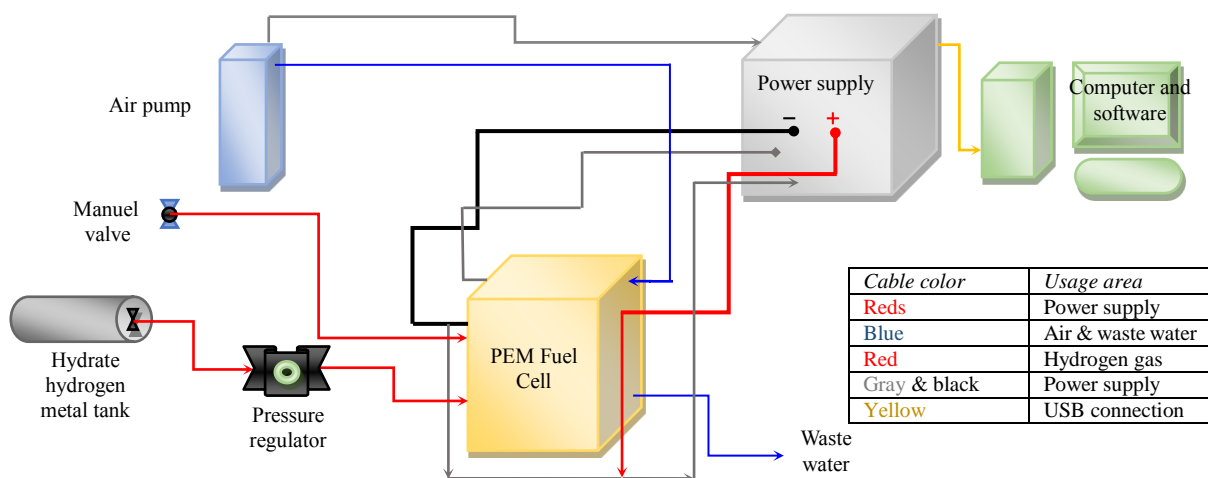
Power supply

Computer and software

Air pump

Manuel valve

Hydrate hydrogen metal tank

Pressure regulator

PEM Fuel Cell

Waste water

| Cable color | Usage area |
|---|---|
| Reds | Power supply |
| Blue | Air & waste water |
| Red | Hydrogen gas |
| Gray & black | Power supply |
| Yellow | USB connection |

−
+